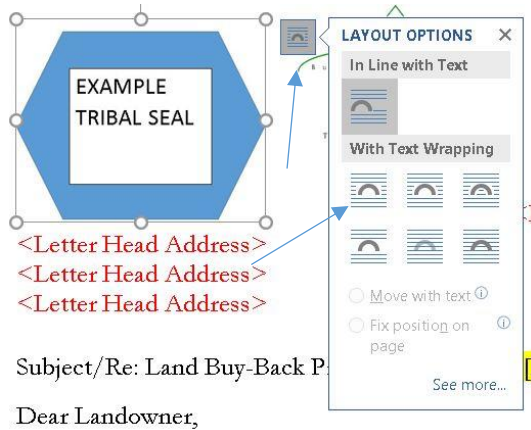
EXAMPLE TRIBAL SEAL

<Letter Head Address>
<Letter Head Address>
<Letter Head Address>

Subject/Re: Land Buy-Back P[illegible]

Dear Landowner,

LAYOUT OPTIONS ×

In Line with Text

With Text Wrapping

Move with text ⓘ

Fix position on page ⓘ

See more...